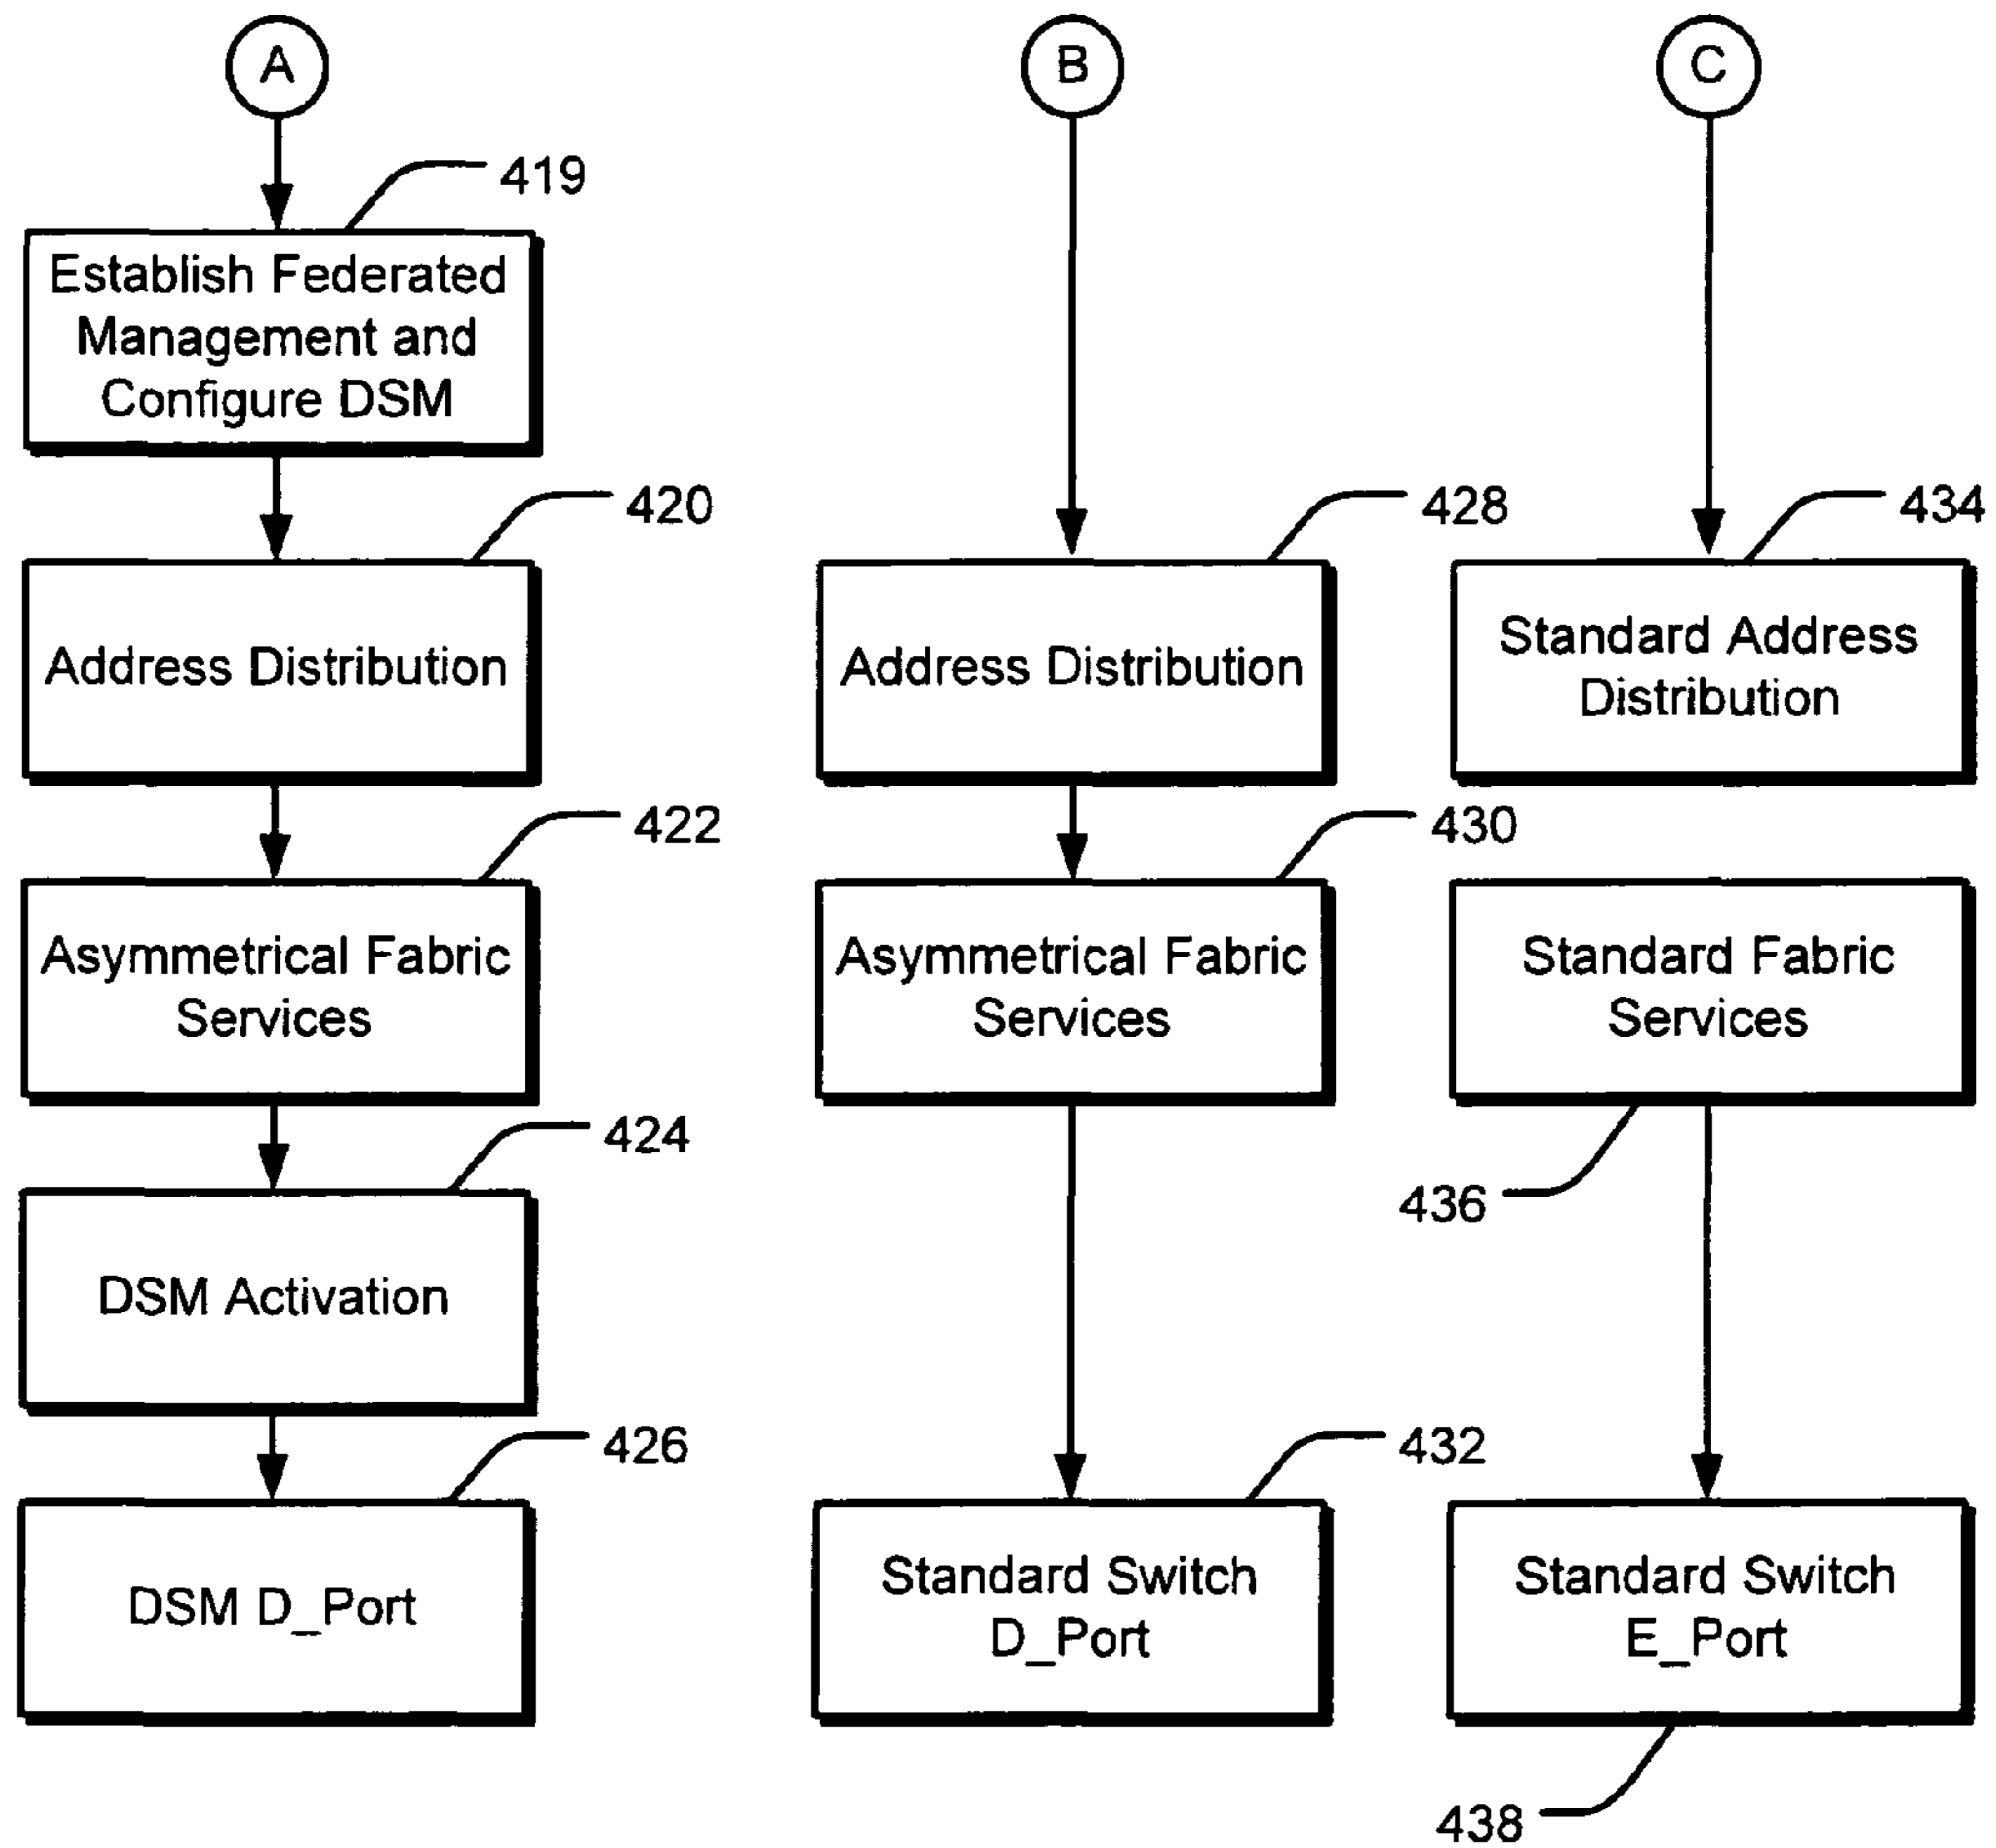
A

419

Establish Federated Management and Configure DSM

420

Address Distribution

422

Asymmetrical Fabric Services

424

DSM Activation

426

DSM D_Port

B

428

Address Distribution

430

Asymmetrical Fabric Services

432

Standard Switch D_Port

C

434

Standard Address Distribution

Standard Fabric Services

436

Standard Switch E_Port

438